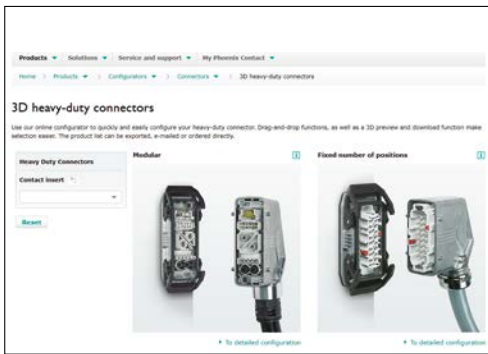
Products ▾ Solutions ▾ Service and support ▾ My Phoenix Contact ▾

Home > Products ▾ > Configurators ▾ > Connectors ▾ > 3D heavy-duty connectors

3D heavy-duty connectors

Use our online configurator to quickly and easily configure your heavy-duty connector. Drag-and-drop functions, as well as a 3D preview and download function make selection easier. The product list can be exported, e-mailed or ordered directly.

Heavy Duty Connectors

Contact insert

Reset

Modular

i

Fixed number of positions

i

▸ To detailed configuration

▸ To detailed configuration